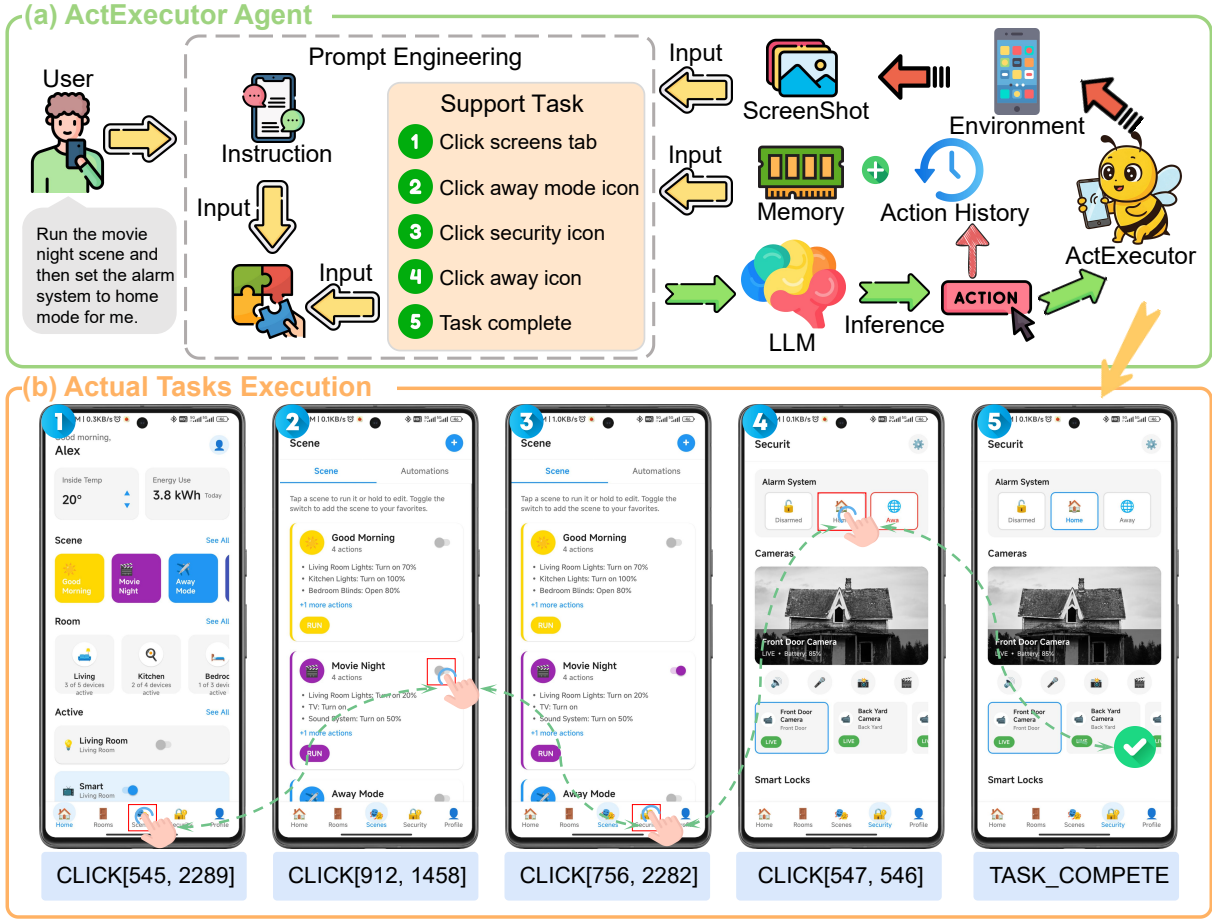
(a) ActExecutor Agent

User

Run the movie night scene and then set the alarm system to home mode for me.

Prompt Engineering

Instruction

Input

Input

Support Task
1 Click screens tab
2 Click away mode icon
3 Click security icon
4 Click away icon
5 Task complete

Input

ScreenShot

Environment

Input

Memory

Action History

ActExecutor

LLM

Inference

ACTION

(b) Actual Tasks Execution

1
| 0.3KB/s
Good morning,
Alex
Inside Temp
20°
Energy Use
3.8 kWh Today
Scene See All
Good Morning
Movie Night
Away Mode
Room See All
Living 5 of 5 devices active
Kitchen 2 of 4 devices active
Bedroo 1 of 3 devic active
Active See All
Living Room Living Room
Smart Living Room
Home Rooms Scenes Security Profile

2
| 0.1KB/s
Scene
Scene Automations
Tap a scene to run it or hold to edit. Toggle the switch to add the scene to your favorites.
Good Morning 4 actions
• Living Room Lights: Turn on 70%
• Kitchen Lights: Turn on 100%
• Bedroom Blinds: Open 80%
+1 more actions
RUN
Movie Night 4 actions
• Living Room Lights: Turn on 20%
• TV: Turn on
• Sound System: Turn on 50%
+1 more actions
RUN
Away Mode
Home Rooms Scenes Security Profile

3
| 1.0KB/s
Scene
Scene Automations
Tap a scene to run it or hold to edit. Toggle the switch to add the scene to your favorites.
Good Morning 4 actions
• Living Room Lights: Turn on 70%
• Kitchen Lights: Turn on 100%
• Bedroom Blinds: Open 80%
+1 more actions
RUN
Movie Night 4 actions
• Living Room Lights: Turn on 20%
• TV: Turn on
• Sound System: Turn on 50%
+1 more actions
RUN
Away Mode
Home Rooms Scenes Security Profile

4
| 0.1KB/s
Securit
Alarm System
Disarmed Hom Awa
Cameras
Front Door Camera
LIVE • Battery: 85%
Front Door Camera Front Door LIVE
Back Yard Camera Back Yard LIVE
Smart Locks
Home Rooms Scenes Security Profile

5
| 0.1KB/s
Securit
Alarm System
Disarmed Home Away
Cameras
Front Door Camera
LIVE • Battery: 85%
Front Door Camera Front Door LIVE
Back Yard Camera Back Yard LIVE
Smart Locks
Home Rooms Scenes Security Profile

CLICK[545, 2289]
CLICK[912, 1458]
CLICK[756, 2282]
CLICK[547, 546]
TASK_COMPETE